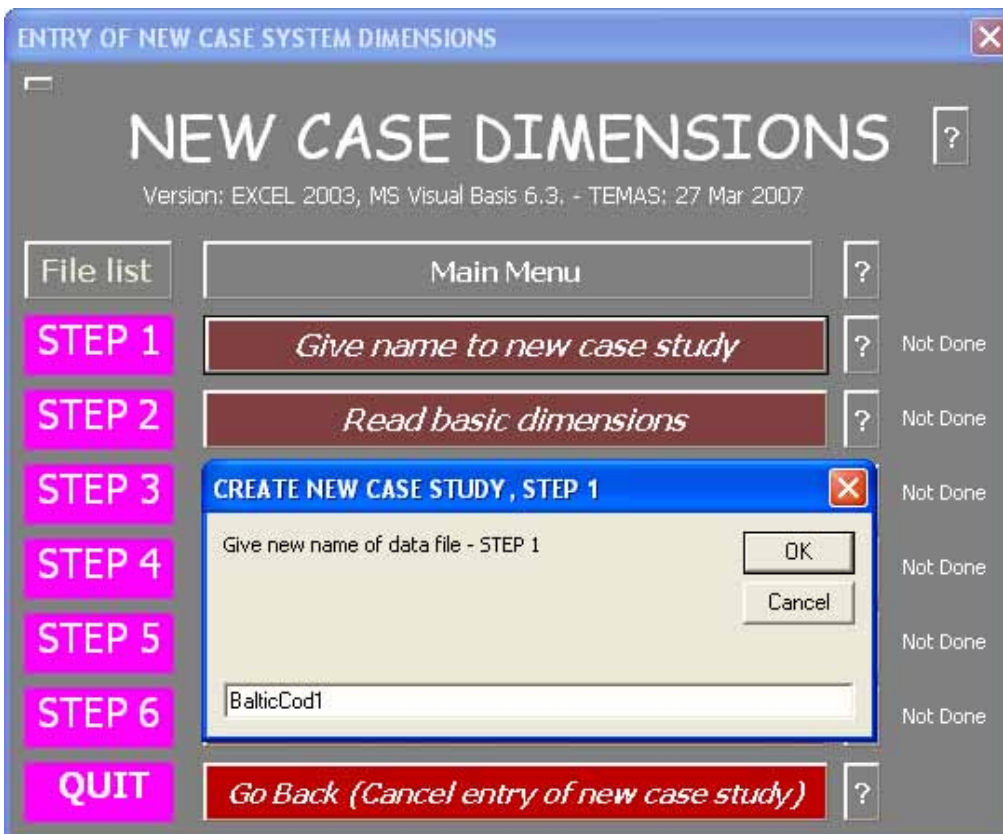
ENTRY OF NEW CASE SYSTEM DIMENSIONS

NEW CASE DIMENSIONS ?

Version: EXCEL 2003, MS Visual Basis 6.3. - TEMAS: 27 Mar 2007

File list

Main Menu ?

STEP 1 Give name to new case study ? Not Done

STEP 2 Read basic dimensions ? Not Done

STEP 3 Not Done

STEP 4 Not Done

STEP 5 Not Done

STEP 6 Not Done

CREATE NEW CASE STUDY, STEP 1

Give new name of data file - STEP 1

OK

Cancel

BalticCod1

QUIT Go Back (Cancel entry of new case study) ?